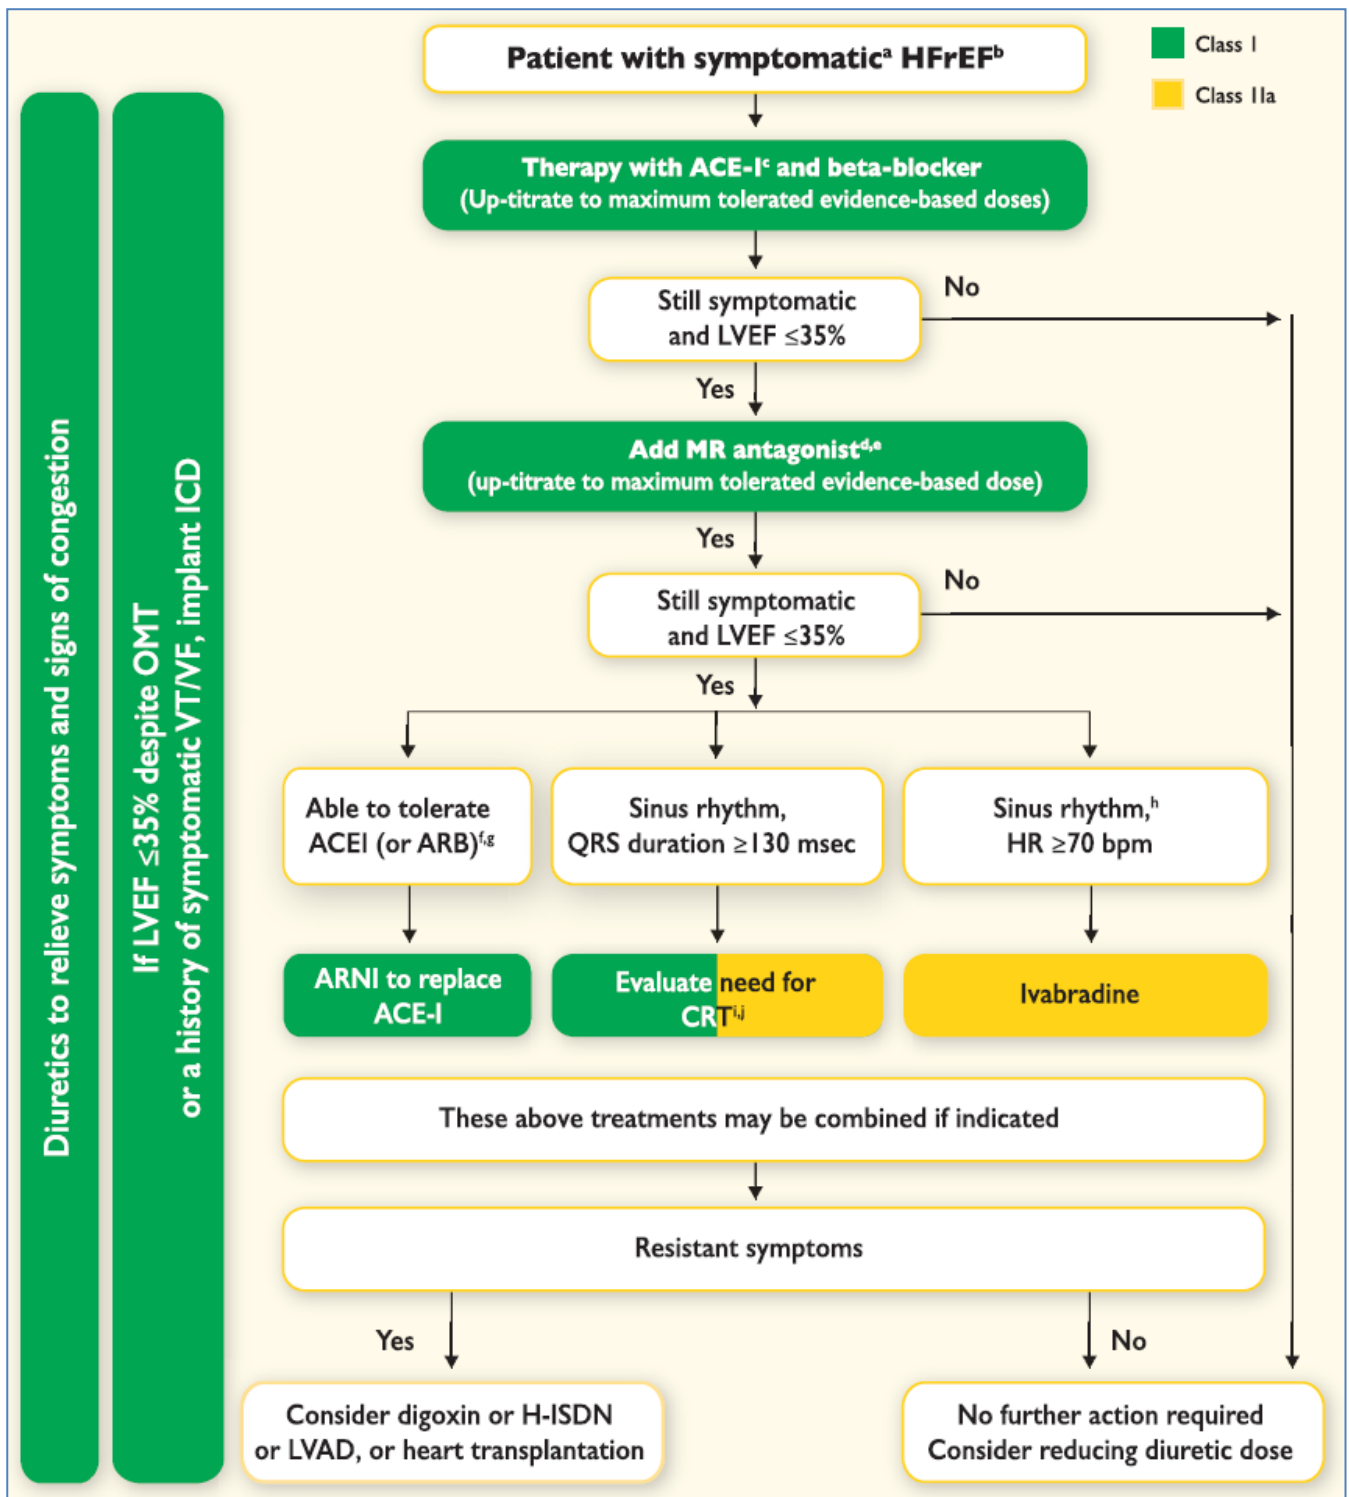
Class I

Class IIa

Diuretics to relieve symptoms and signs of congestion

If LVEF ≤35% despite OMT or a history of symptomatic VT/VF, implant ICD

Patient with symptomatic$^{a}$ HFrEF$^{b}$

Therapy with ACE-I$^{c}$ and beta-blocker (Up-titrate to maximum tolerated evidence-based doses)

Still symptomatic and LVEF ≤35%

No

Yes

Add MR antagonist$^{d,e}$ (up-titrate to maximum tolerated evidence-based dose)

Yes

Still symptomatic and LVEF ≤35%

No

Yes

Able to tolerate ACEI (or ARB)$^{f,g}$

Sinus rhythm, QRS duration ≥130 msec

Sinus rhythm,$^{h}$ HR ≥70 bpm

ARNI to replace ACE-I

Evaluate need for CRT$^{i,j}$

Ivabradine

These above treatments may be combined if indicated

Resistant symptoms

Yes

No

Consider digoxin or H-ISDN or LVAD, or heart transplantation

No further action required Consider reducing diuretic dose